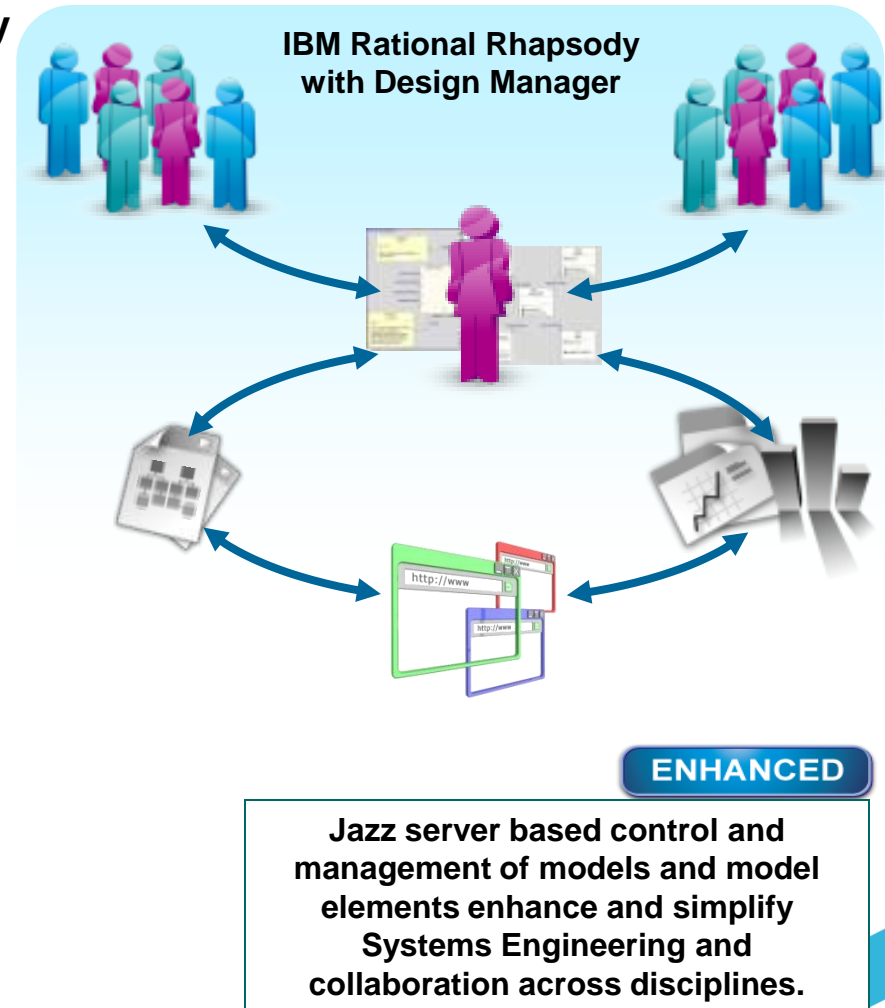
IBM Rational Rhapsody with Design Manager

http://www

http://www

http://www

ENHANCED

Jazz server based control and management of models and model elements enhance and simplify Systems Engineering and collaboration across disciplines.